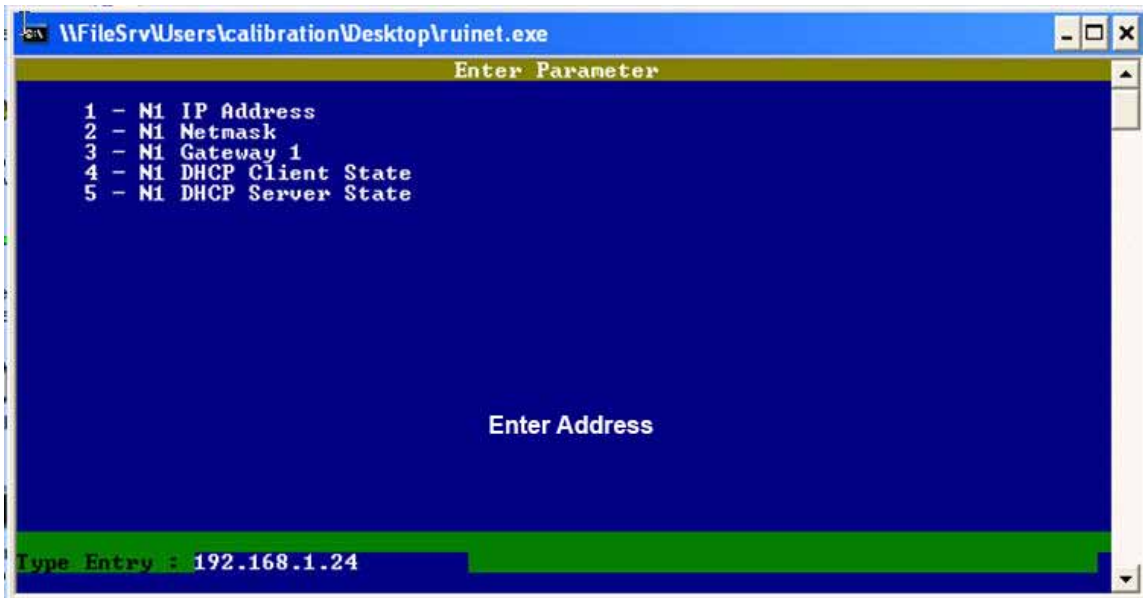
\\FileSrv\Users\calibration\Desktop\ruinet.exe

Enter Parameter

1 - N1 IP Address
2 - N1 Netmask
3 - N1 Gateway 1
4 - N1 DHCP Client State
5 - N1 DHCP Server State

Enter Address

Type Entry : 192.168.1.24